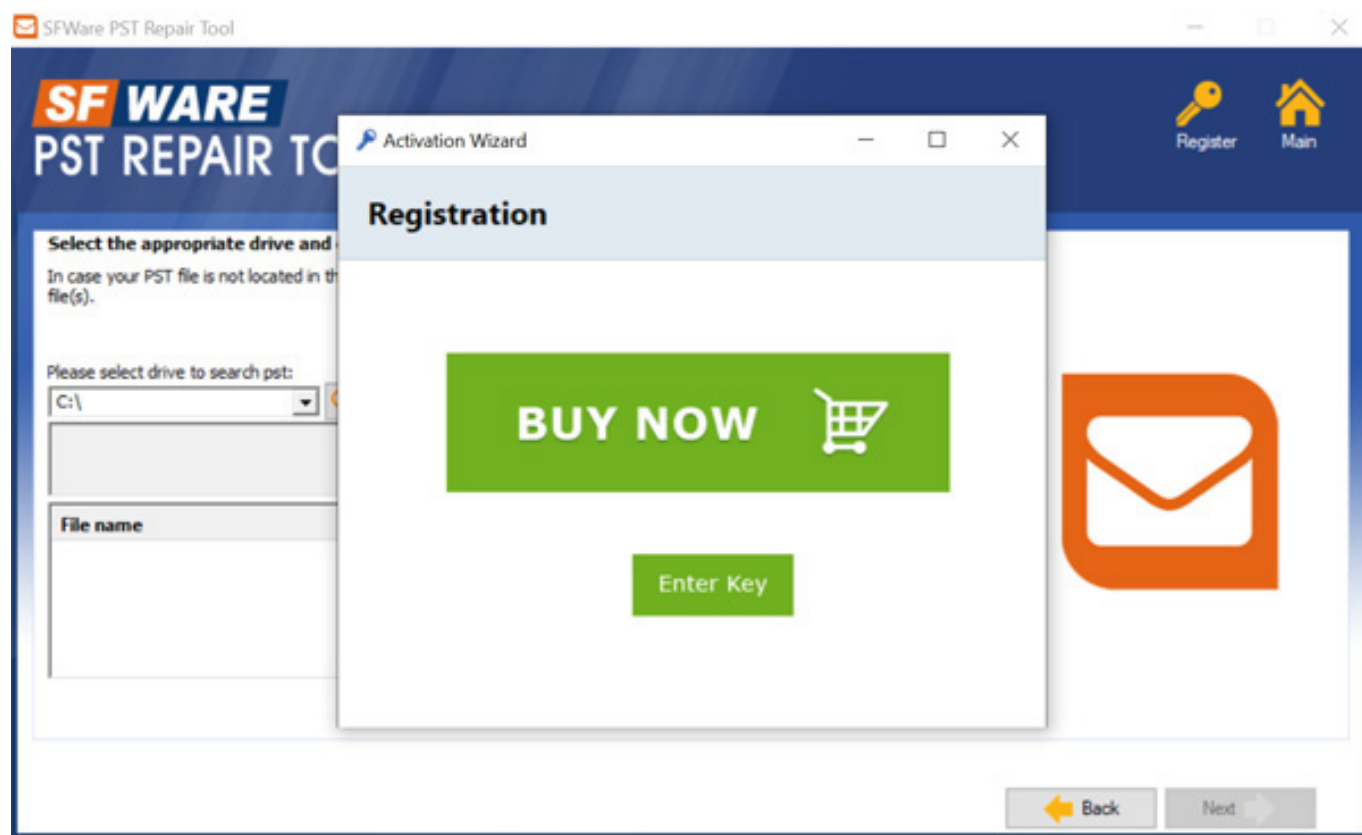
SFWare PST Repair Tool

SF WARE
PST REPAIR TO

Register
Main

Select the appropriate drive and

In case your PST file is not located in th file(s).

Please select drive to search pst:
C:\

File name

Activation Wizard

Registration

BUY NOW

Enter Key

Back
Next